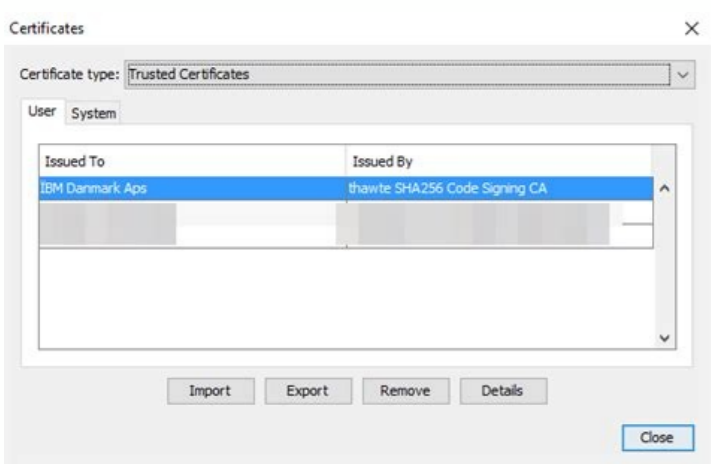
Certificates

×

Certificate type: Trusted Certificates

User System

| Issued To | Issued By |
|---|---|
| IBM Danmark Aps | thawte SHA256 Code Signing CA |
| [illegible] | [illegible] |

Import Export Remove Details

Close